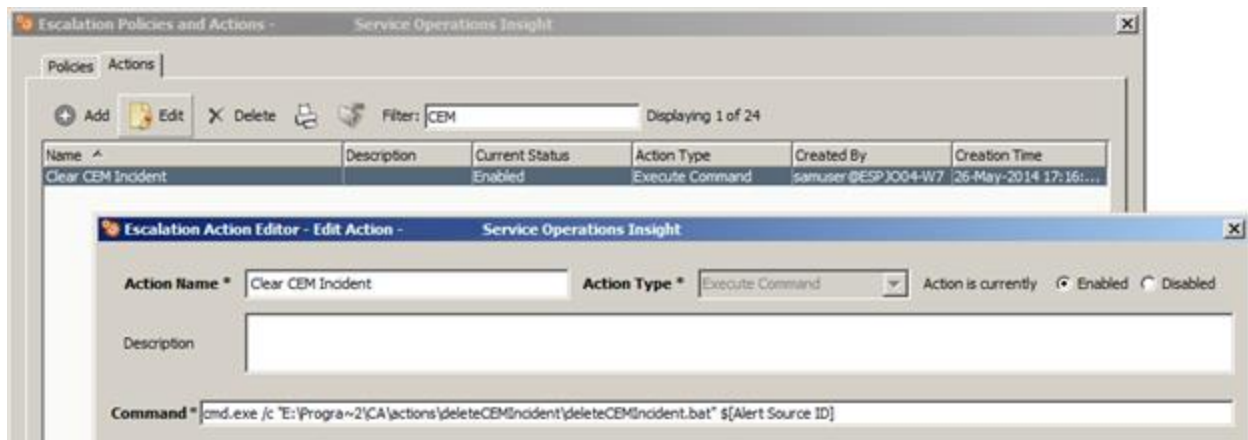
Escalation Policies and Actions - Service Operations Insight

Policies | Actions

Add | Edit | Delete | Filter: CEM | Displaying 1 of 24

| Name | Description | Current Status | Action Type | Created By | Creation Time |
|---|---|---|---|---|---|
| Clear CEM Incident | | Enabled | Execute Command | samuser@ESPJO04-W7 | 26-May-2014 17:16:... |

Escalation Action Editor - Edit Action - Service Operations Insight

Action Name * Clear CEM Incident

Action Type * Execute Command

Action is currently Enabled Disabled

Description

Command * cmd.exe /c "E:\Progra~2\CA\actions\deleteCEMIncident\deleteCEMIncident.bat" $[Alert Source ID]